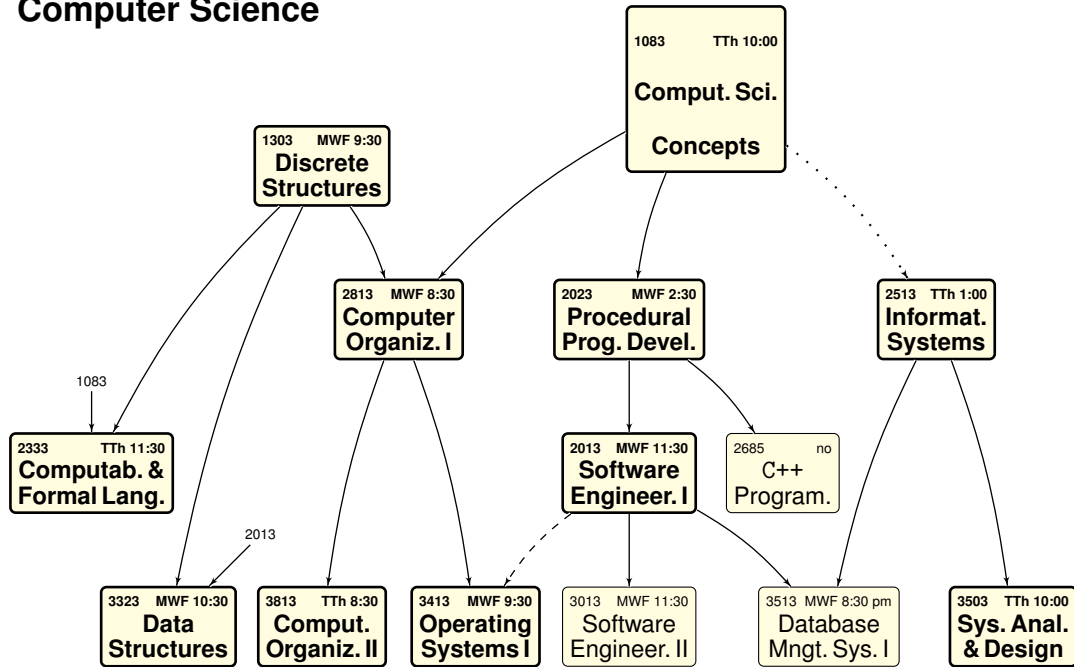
Computer Science

1083 TTh 10:00
Comput. Sci.
Concepts

1303 MWF 9:30
Discrete Structures

2813 MWF 8:30
Computer Organiz. I

2023 MWF 2:30
Procedural Prog. Devel.

2513 TTh 1:00
Informat. Systems

1083

2333 TTh 11:30
Computab. & Formal Lang.

2013 MWF 11:30
Software Engineer. I

2685 no
C++ Program.

2013

3323 MWF 10:30
Data Structures

3813 TTh 8:30
Comput. Organiz. II

3413 MWF 9:30
Operating Systems I

3013 MWF 11:30
Software Engineer. II

3513 MWF 8:30 pm
Database Mngt. Sys. I

3503 TTh 10:00
Sys. Anal. & Design